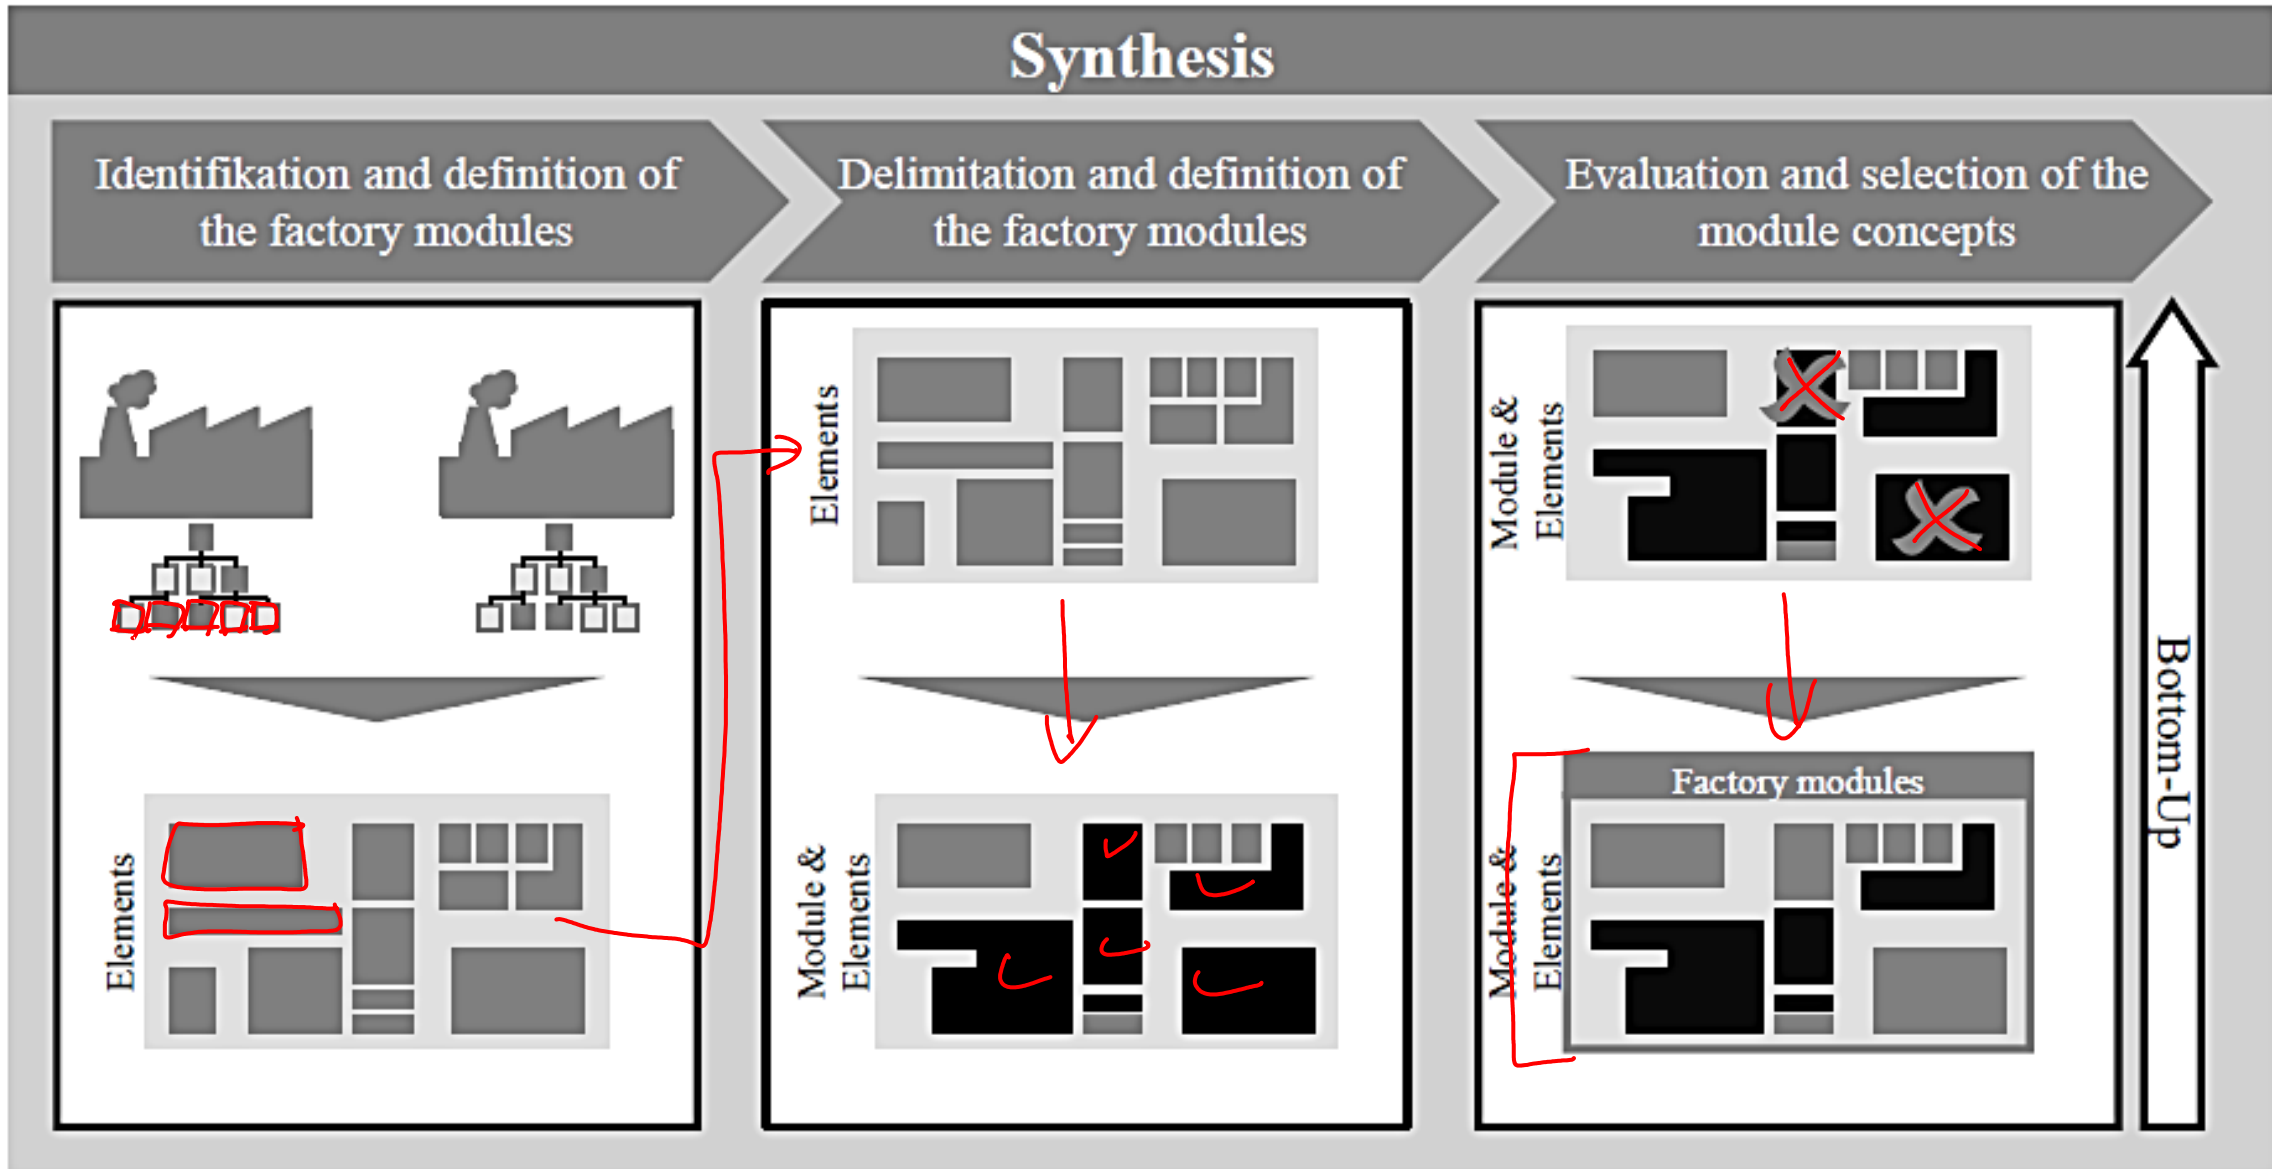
Synthesis

Identifikation and definition of the factory modules

Delimitation and definition of the factory modules

Evaluation and selection of the module concepts

Elements

Elements

Module & Elements

Module & Elements

Factory modules

Module & Elements

Bottom-Up